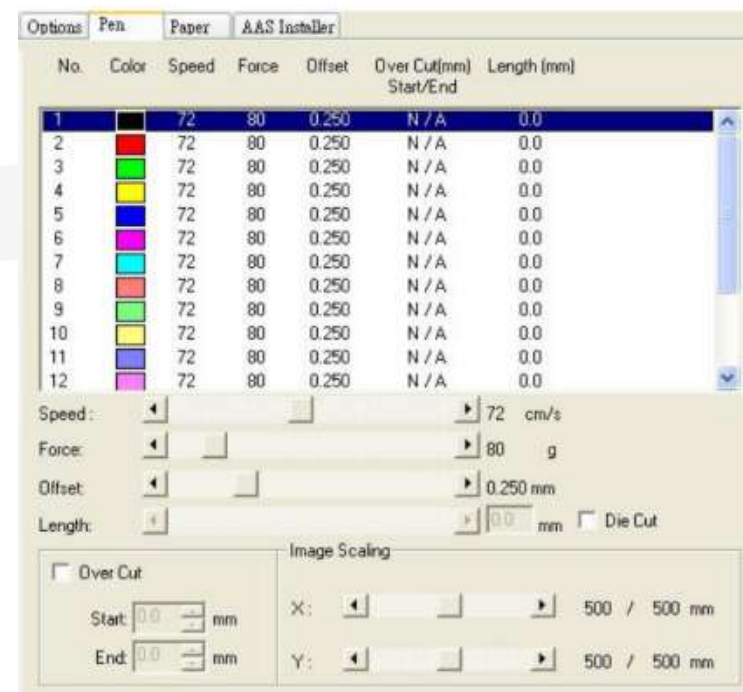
Options | Pen | Paper | AAS Installer

| No. | Color | Speed | Force | Offset | Over Cut(mm) Start/End | Length (mm) |
|---|---|---|---|---|---|---|
| 1 | | 72 | 80 | 0.250 | N / A | 0.0 |
| 2 | | 72 | 80 | 0.250 | N / A | 0.0 |
| 3 | | 72 | 80 | 0.250 | N / A | 0.0 |
| 4 | | 72 | 80 | 0.250 | N / A | 0.0 |
| 5 | | 72 | 80 | 0.250 | N / A | 0.0 |
| 6 | | 72 | 80 | 0.250 | N / A | 0.0 |
| 7 | | 72 | 80 | 0.250 | N / A | 0.0 |
| 8 | | 72 | 80 | 0.250 | N / A | 0.0 |
| 9 | | 72 | 80 | 0.250 | N / A | 0.0 |
| 10 | | 72 | 80 | 0.250 | N / A | 0.0 |
| 11 | | 72 | 80 | 0.250 | N / A | 0.0 |
| 12 | | 72 | 80 | 0.250 | N / A | 0.0 |

Speed: 72 cm/s
Force: 80 g
Offset: 0.250 mm
Length: 0.0 mm Die Cut

Over Cut
Start: 0.0 mm
End: 0.0 mm

Image Scaling
X: 500 / 500 mm
Y: 500 / 500 mm